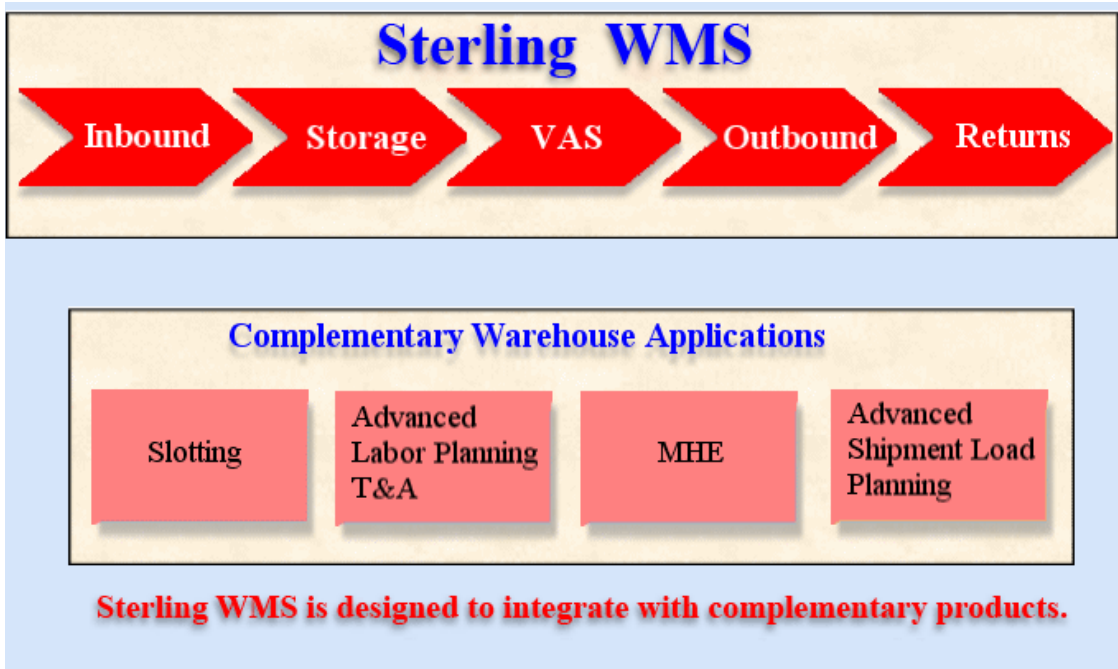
Sterling WMS

Inbound
Storage
VAS
Outbound
Returns

Complementary Warehouse Applications

Slotting

Advanced Labor Planning T&A

MHE

Advanced Shipment Load Planning

Sterling WMS is designed to integrate with complementary products.